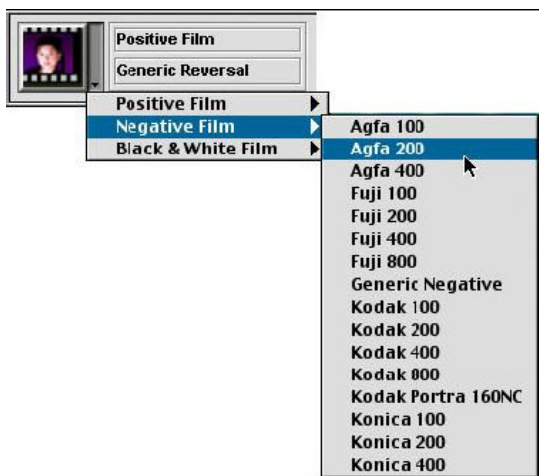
Positive Film
Generic Reversal

Positive Film
Negative Film
Black & White Film

Agfa 100
Agfa 200
Agfa 400
Fuji 100
Fuji 200
Fuji 400
Fuji 800
Generic Negative
Kodak 100
Kodak 200
Kodak 400
Kodak 800
Kodak Portra 160NC
Konica 100
Konica 200
Konica 400